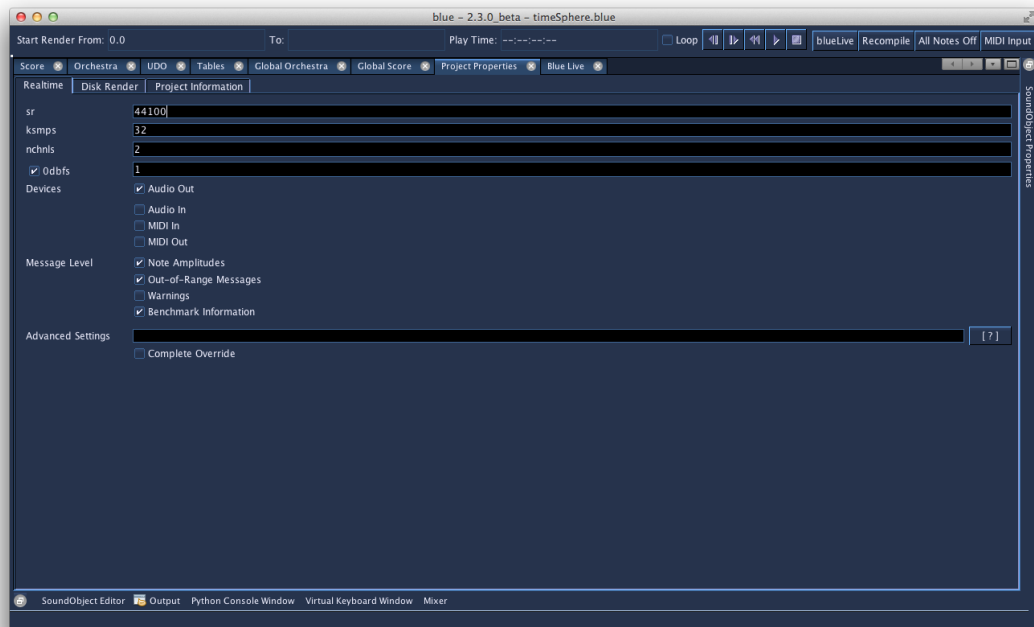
blue - 2.3.0_beta - timeSphere.blue

Start Render From: 0.0 To: Play Time: --:--:--:-- Loop blueLive Recompile All Notes Off MIDI Input

Score Orchestra UDO Tables Global Orchestra Global Score Project Properties Blue Live

Realtime Disk Render Project Information

sr 44100
ksmps 32
nchnls 2
0dbfs 1
Devices
Audio Out
Audio In
MIDI In
MIDI Out
Message Level
Note Amplitudes
Out-of-Range Messages
Warnings
Benchmark Information
Advanced Settings [?]
Complete Override

SoundObject Properties

SoundObject Editor Output Python Console Window Virtual Keyboard Window Mixer